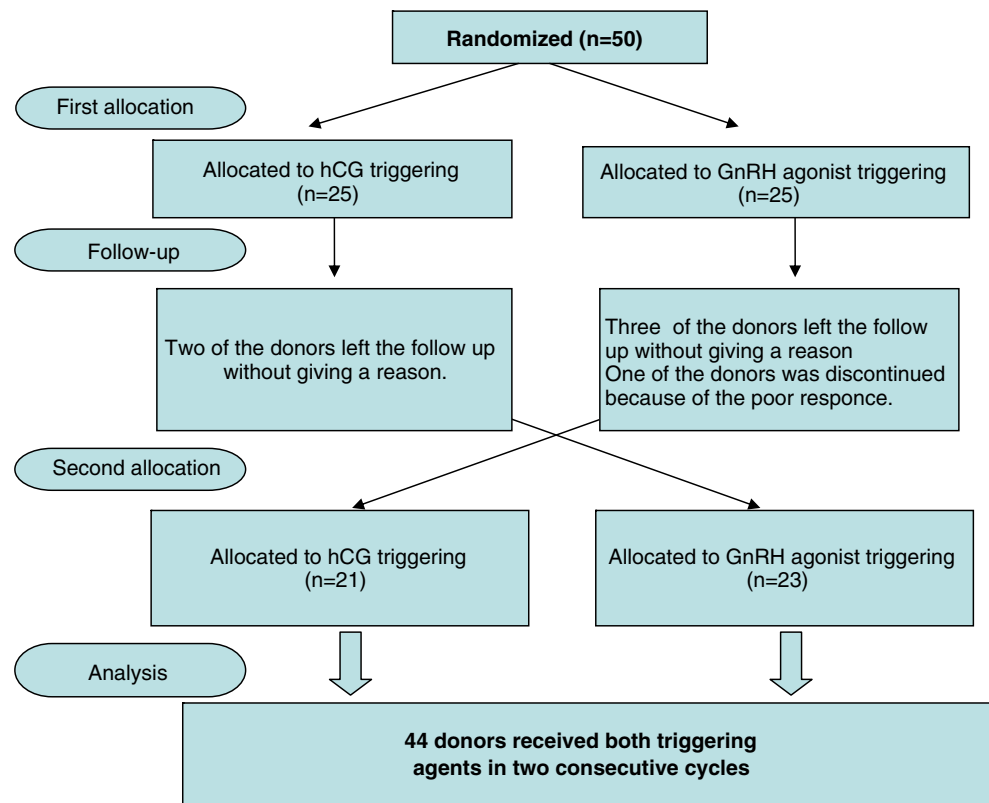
Randomized (n=50)

First allocation

Allocated to hCG triggering (n=25)

Allocated to GnRH agonist triggering (n=25)

Follow-up

Two of the donors left the follow up without giving a reason.

Three of the donors left the follow up without giving a reason
One of the donors was discontinued because of the poor responce.

Second allocation

Allocated to hCG triggering (n=21)

Allocated to GnRH agonist triggering (n=23)

Analysis

44 donors received both triggering agents in two consecutive cycles